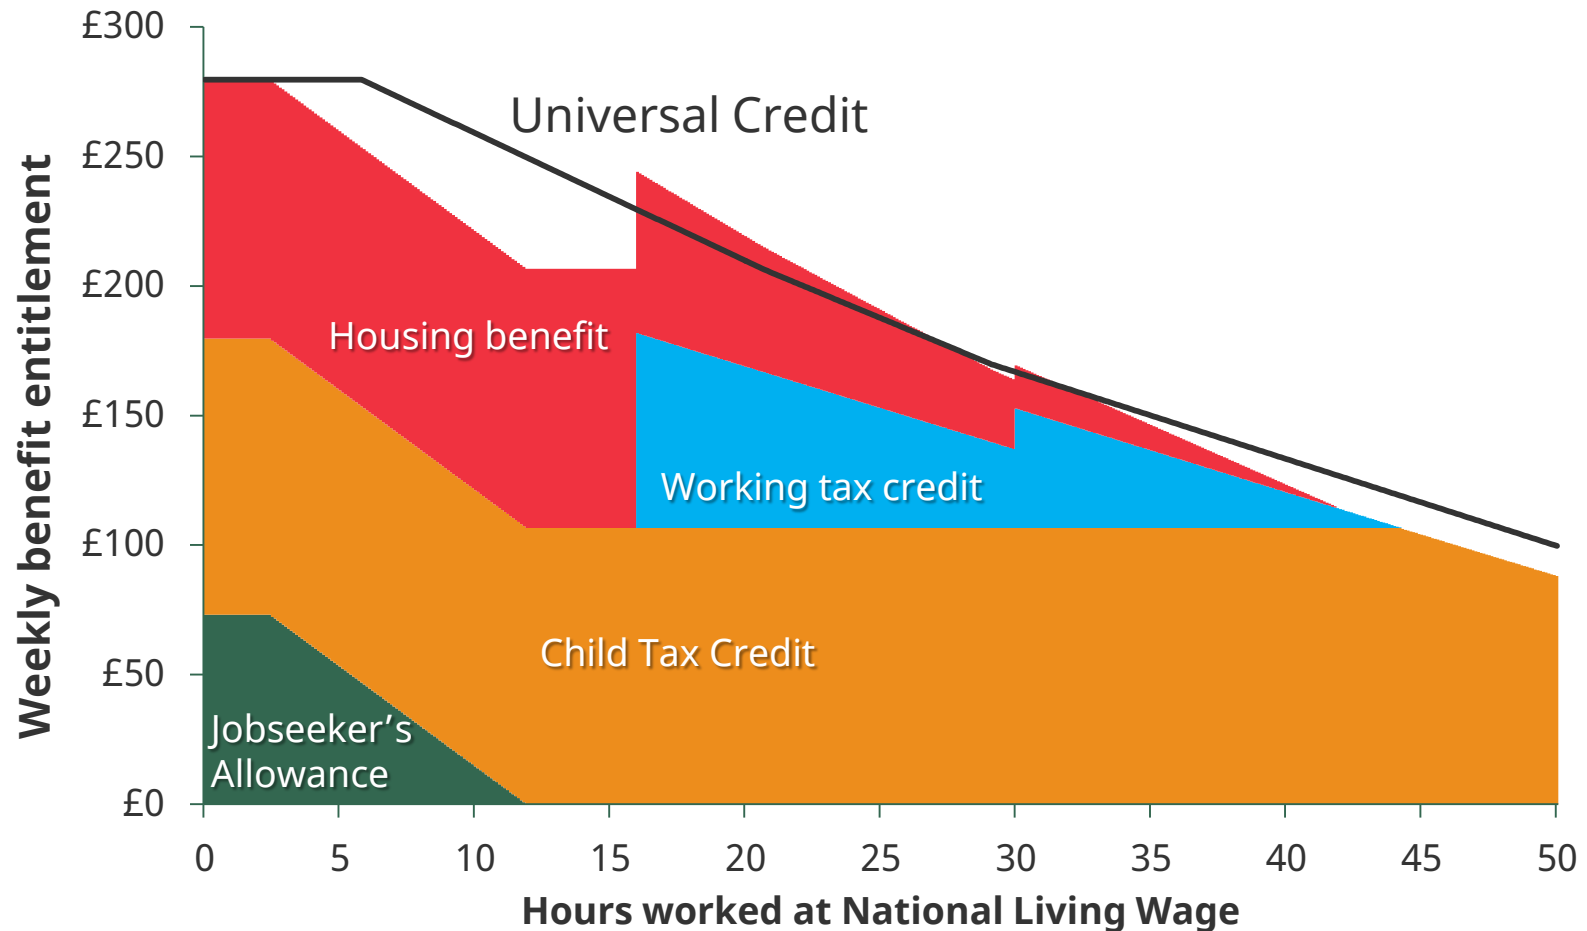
Weekly benefit entitlement

£300
£250
£200
£150
£100
£50
£0

Universal Credit

Housing benefit

Working tax credit

Child Tax Credit

Jobseeker’s Allowance

0 5 10 15 20 25 30 35 40 45 50

Hours worked at National Living Wage